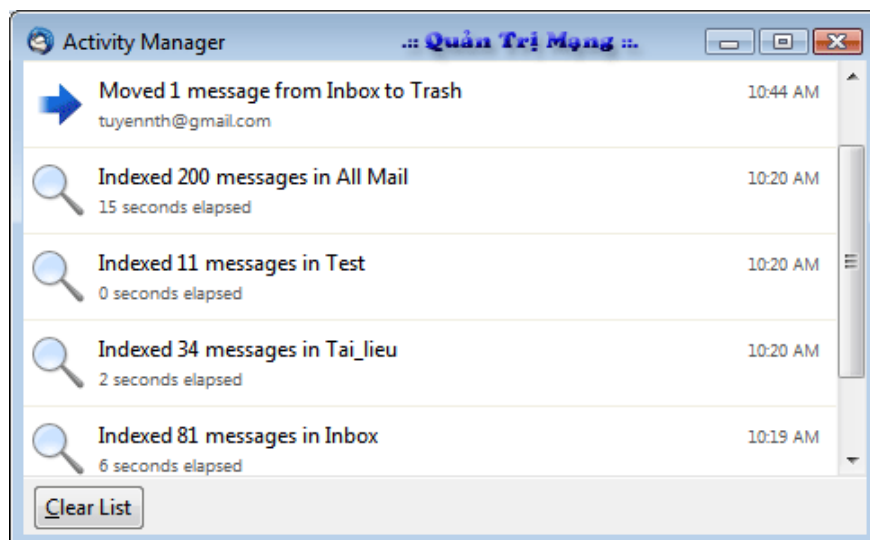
Activity Manager .:: Quản Trị Mạng ::.

Moved 1 message from Inbox to Trash
tuyennth@gmail.com
10:44 AM

Indexed 200 messages in All Mail
15 seconds elapsed
10:20 AM

Indexed 11 messages in Test
0 seconds elapsed
10:20 AM

Indexed 34 messages in Tai_lieu
2 seconds elapsed
10:20 AM

Indexed 81 messages in Inbox
6 seconds elapsed
10:19 AM

Clear List